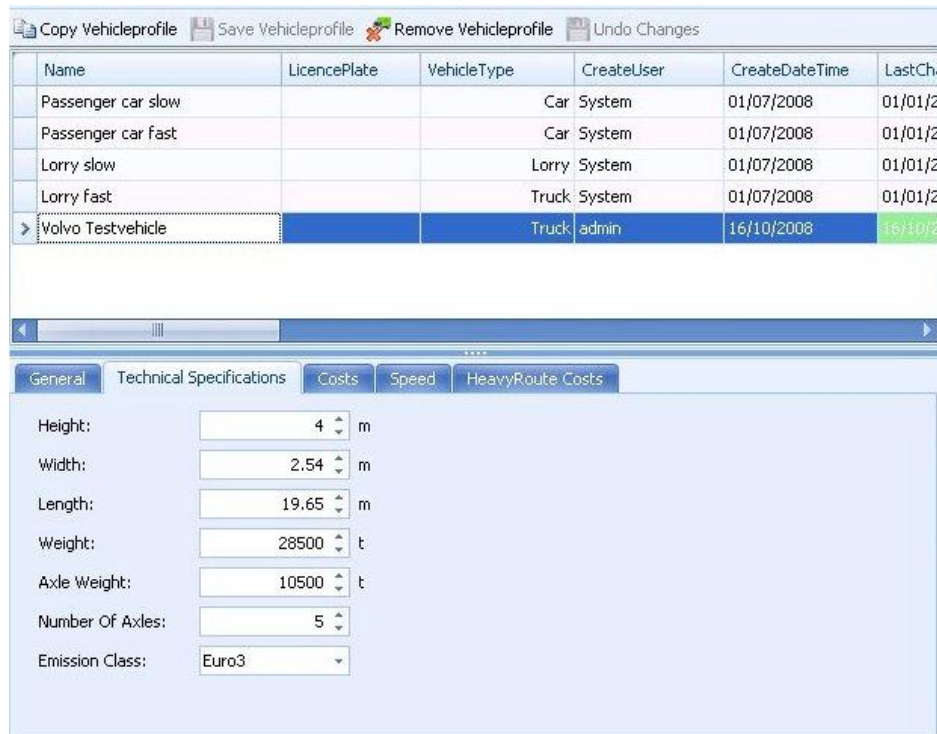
Copy Vehicleprofile Save Vehicleprofile Remove Vehicleprofile Undo Changes

| Name | LicencePlate | VehicleType | CreateUser | CreateDateTime | LastCh |
|---|---|---|---|---|---|
| Passenger car slow | | Car | System | 01/07/2008 | 01/01/2 |
| Passenger car fast | | Car | System | 01/07/2008 | 01/01/2 |
| Lorry slow | | Lorry | System | 01/07/2008 | 01/01/2 |
| Lorry fast | | Truck | System | 01/07/2008 | 01/01/2 |
| Volvo Testvehicle | | Truck | admin | 16/10/2008 | 16/10/2 |

General | Technical Specifications | Costs | Speed | HeavyRoute Costs

Height: 4 m

Width: 2.54 m

Length: 19.65 m

Weight: 28500 t

Axle Weight: 10500 t

Number Of Axles: 5

Emission Class: Euro3